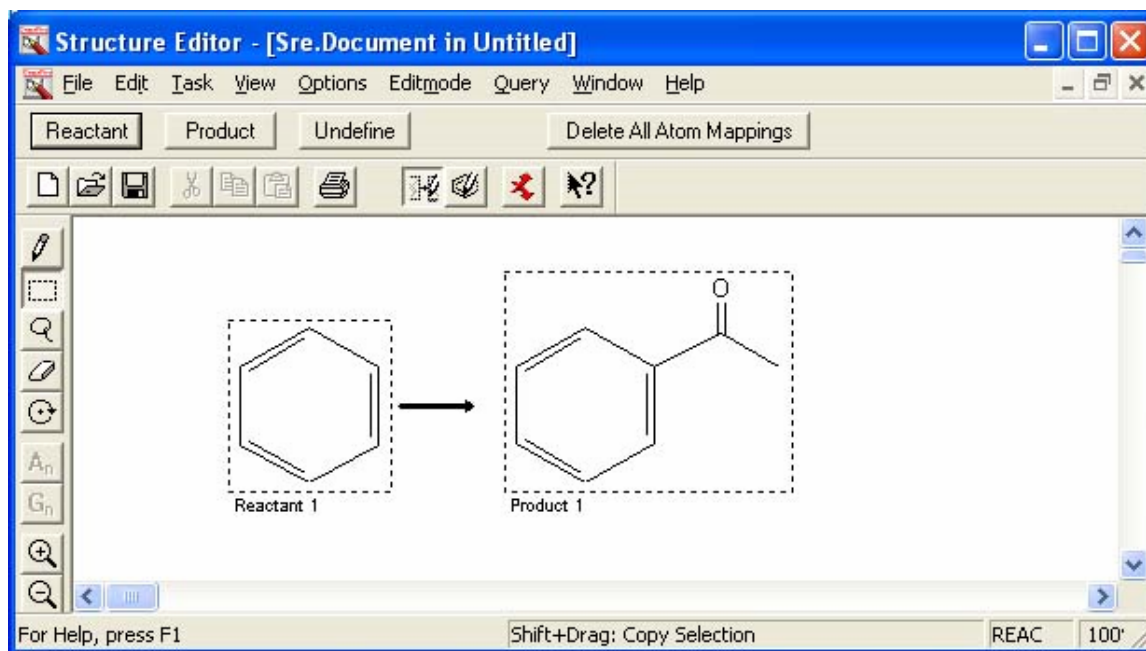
Structure Editor - [Sre.Document in Untitled]

File Edit Task View Options Editmode Query Window Help

Reactant Product Undefine Delete All Atom Mappings

$A_n$
$G_n$

O

Reactant 1

Product 1

For Help, press F1 Shift+Drag: Copy Selection REAC 100'